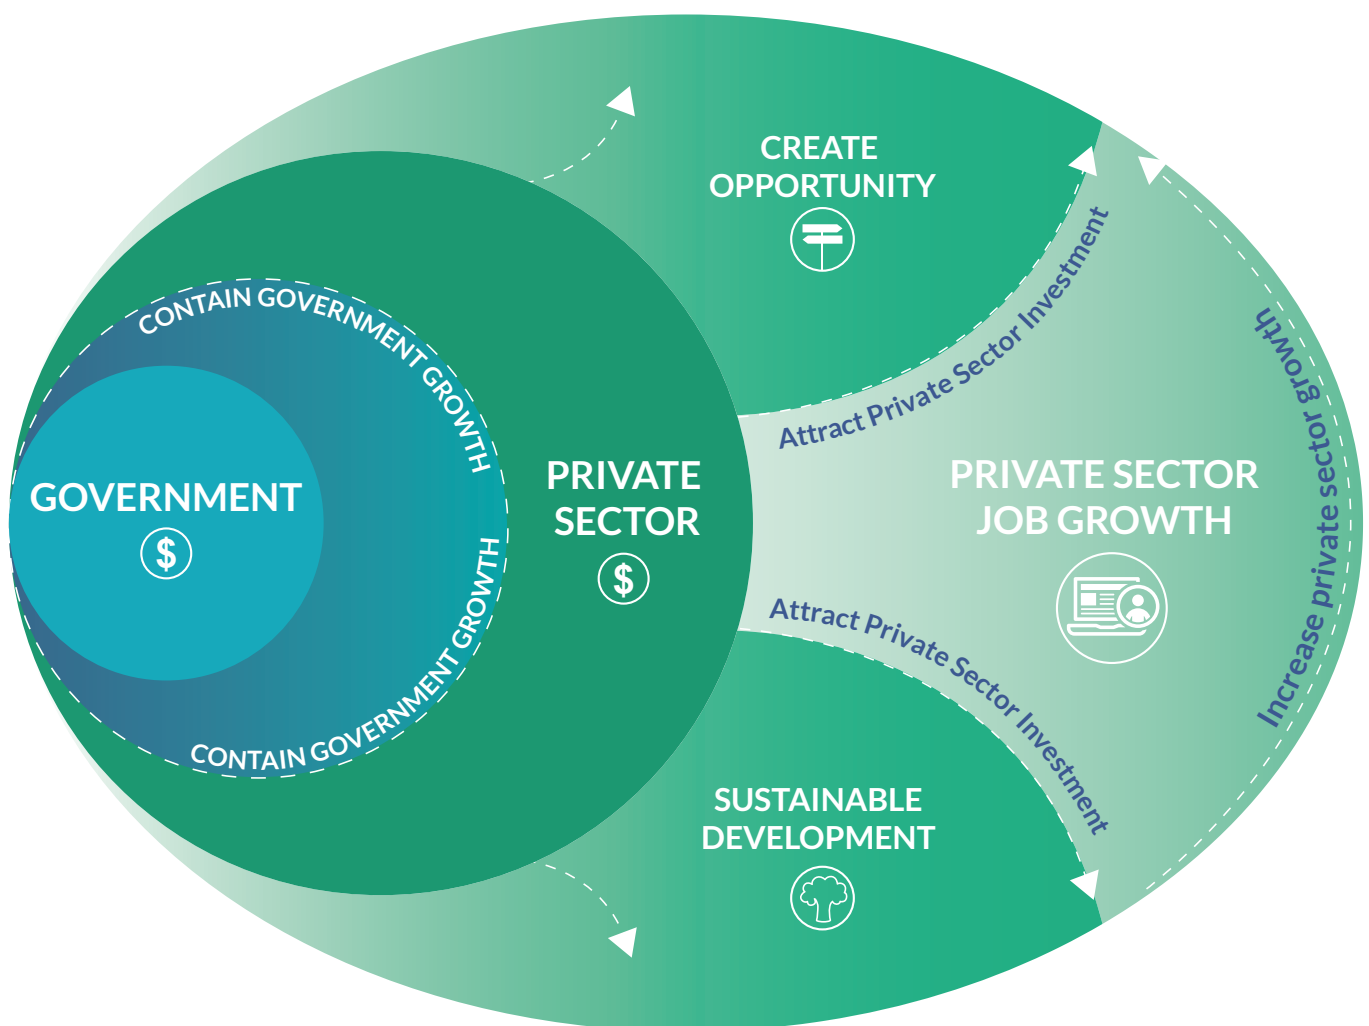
CREATE OPPORTUNITY

CONTAIN GOVERNMENT GROWTH

GOVERNMENT

$

CONTAIN GOVERNMENT GROWTH

PRIVATE SECTOR

$

Attract Private Sector Investment

PRIVATE SECTOR JOB GROWTH

Increase private sector growth

Attract Private Sector Investment

SUSTAINABLE DEVELOPMENT